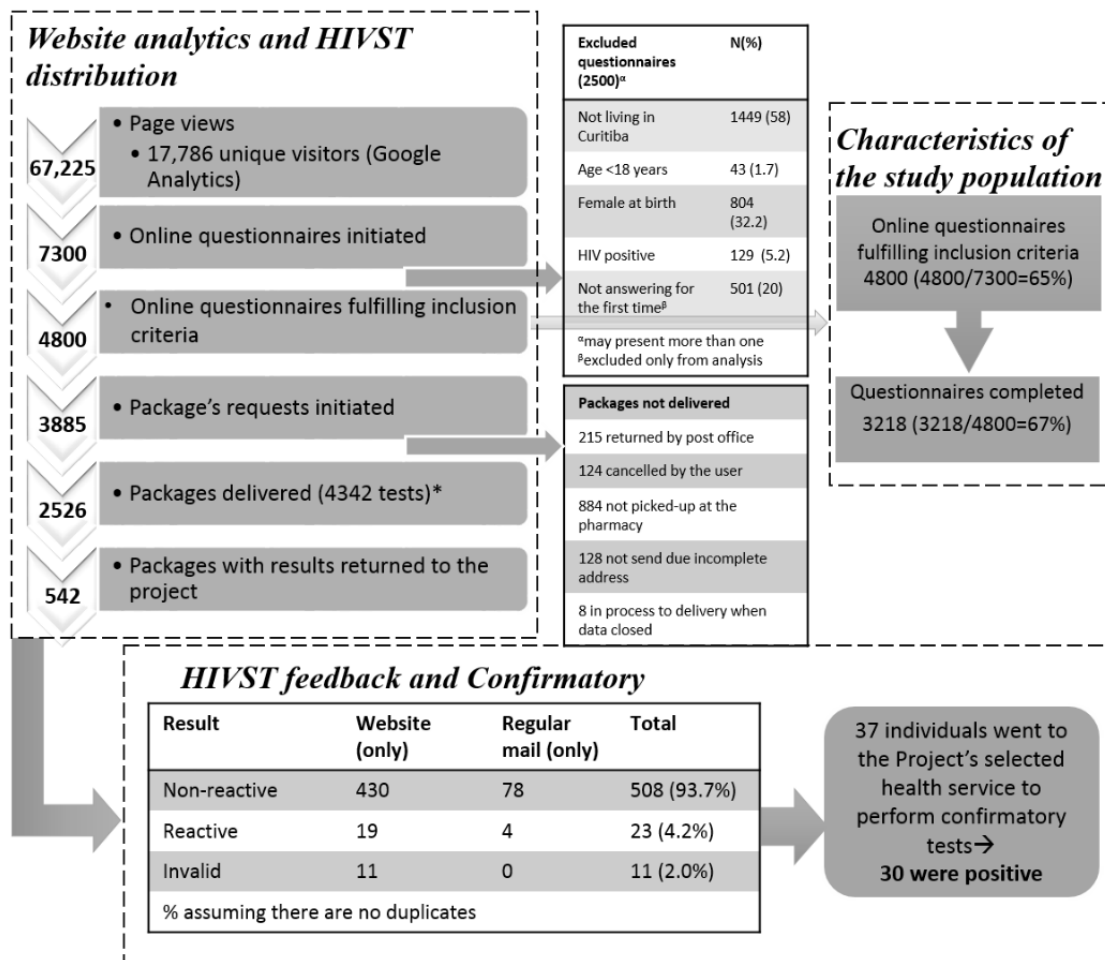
*Website analytics and HIVST distribution*

67,225
• Page views
• 17,786 unique visitors (Google Analytics)

7300
• Online questionnaires initiated

4800
• Online questionnaires fulfilling inclusion criteria

3885
• Package's requests initiated

2526
• Packages delivered (4342 tests)*

542
• Packages with results returned to the project

| Excluded questionnaires (2500)$^{\alpha}$ | N(%) |
|---|---|
| Not living in Curitiba | 1449 (58) |
| Age <18 years | 43 (1.7) |
| Female at birth | 804 (32.2) |
| HIV positive | 129 (5.2) |
| Not answering for the first time$^{\beta}$ | 501 (20) |
| $^{\alpha}$may present more than one $^{\beta}$excluded only from analysis | |

| Packages not delivered |
|---|
| 215 returned by post office |
| 124 cancelled by the user |
| 884 not picked-up at the pharmacy |
| 128 not send due incomplete address |
| 8 in process to delivery when data closed |

*Characteristics of the study population*

Online questionnaires fulfilling inclusion criteria 4800 (4800/7300=65%)

Questionnaires completed 3218 (3218/4800=67%)

*HIVST feedback and Confirmatory*

| Result | Website (only) | Regular mail (only) | Total |
|---|---|---|---|
| Non-reactive | 430 | 78 | 508 (93.7%) |
| Reactive | 19 | 4 | 23 (4.2%) |
| Invalid | 11 | 0 | 11 (2.0%) |
| % assuming there are no duplicates | | | |

37 individuals went to the Project's selected health service to perform confirmatory tests→ **30 were positive**